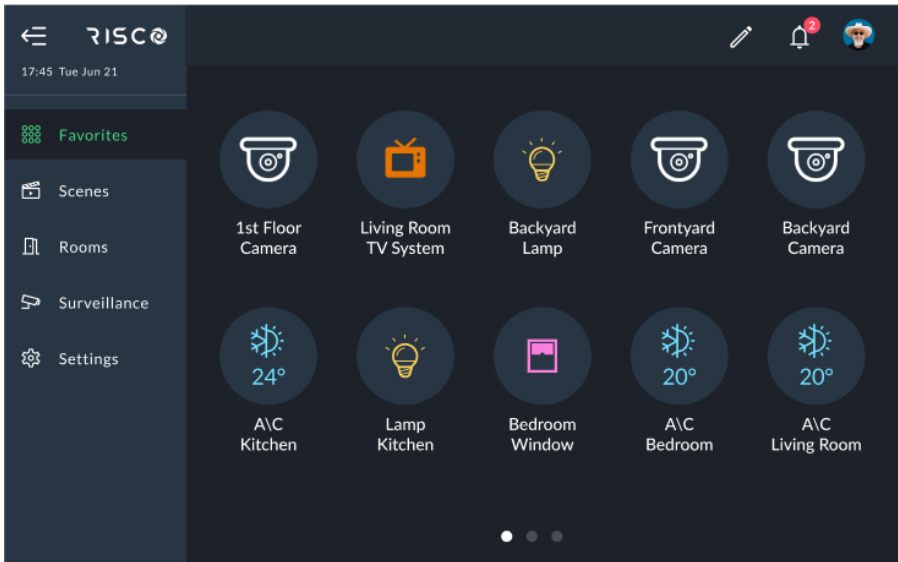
RISCO
17:45 Tue Jun 21

Favorites
Scenes
Rooms
Surveillance
Settings

2

1st Floor Camera
Living Room TV System
Backyard Lamp
Frontyard Camera
Backyard Camera

24°
A\C Kitchen
Lamp Kitchen
Bedroom Window
20°
A\C Bedroom
20°
A\C Living Room